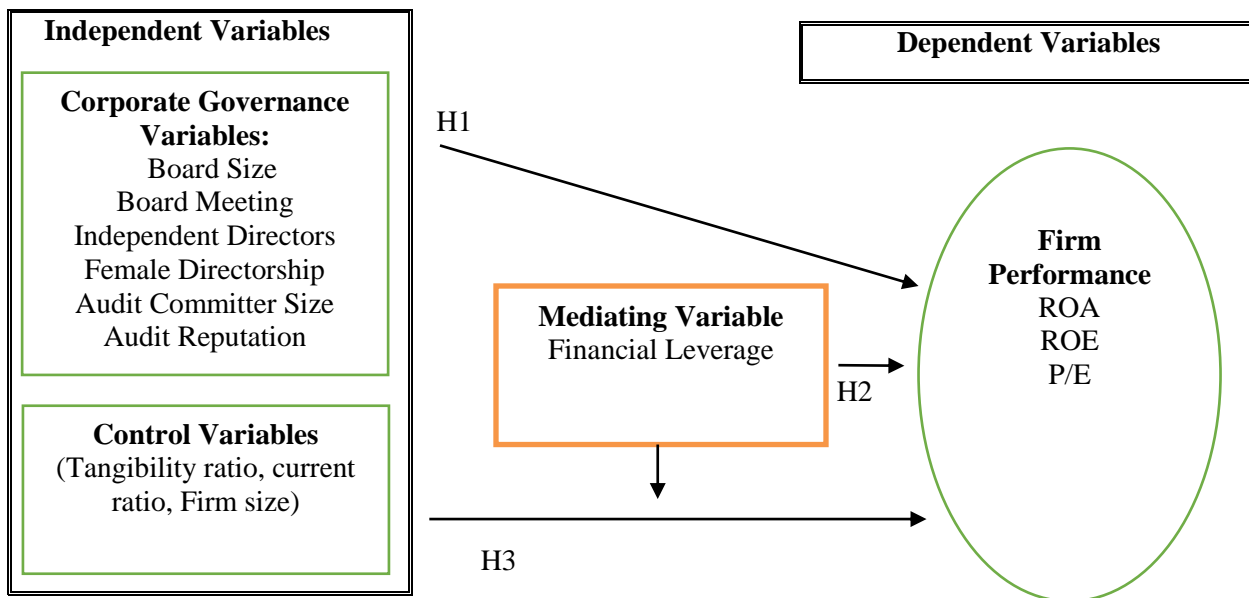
Independent Variables

Corporate Governance Variables:
Board Size
Board Meeting
Independent Directors
Female Directorship
Audit Committer Size
Audit Reputation

Control Variables
(Tangibility ratio, current ratio, Firm size)

Dependent Variables

H1

Mediating Variable
Financial Leverage

H2

H3

Firm Performance
ROA
ROE
P/E